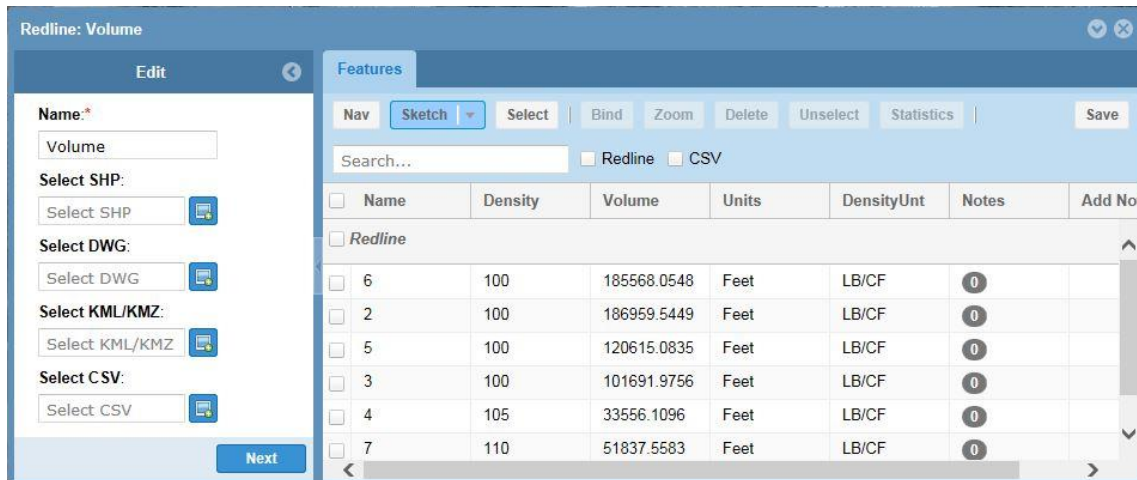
Redline: Volume

Edit

Name:*
Volume
Select SHP:
Select SHP
Select DWG:
Select DWG
Select KML/KMZ:
Select KML/KMZ
Select CSV:
Select CSV

Next

Features

Nav | Sketch | Select | Bind | Zoom | Delete | Unselect | Statistics | Save

Search...
Redline CSV

| Name | Density | Volume | Units | DensityUnt | Notes | Add No |
|---|---|---|---|---|---|---|
| Redline | | | | | | |
| 6 | 100 | 185568.0548 | Feet | LB/CF | 0 | |
| 2 | 100 | 186959.5449 | Feet | LB/CF | 0 | |
| 5 | 100 | 120615.0835 | Feet | LB/CF | 0 | |
| 3 | 100 | 101691.9756 | Feet | LB/CF | 0 | |
| 4 | 105 | 33556.1096 | Feet | LB/CF | 0 | |
| 7 | 110 | 51837.5583 | Feet | LB/CF | 0 | |